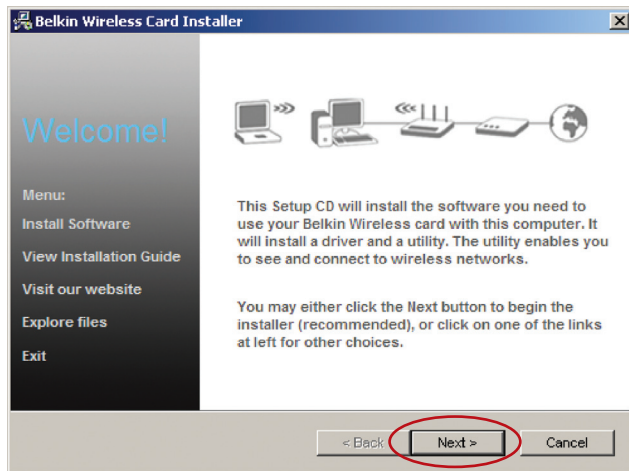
Belkin Wireless Card Installer

Welcome!

Menu:
Install Software
View Installation Guide
Visit our website
Explore files
Exit

This Setup CD will install the software you need to use your Belkin Wireless card with this computer. It will install a driver and a utility. The utility enables you to see and connect to wireless networks.

You may either click the Next button to begin the installer (recommended), or click on one of the links at left for other choices.

< Back
Next >
Cancel